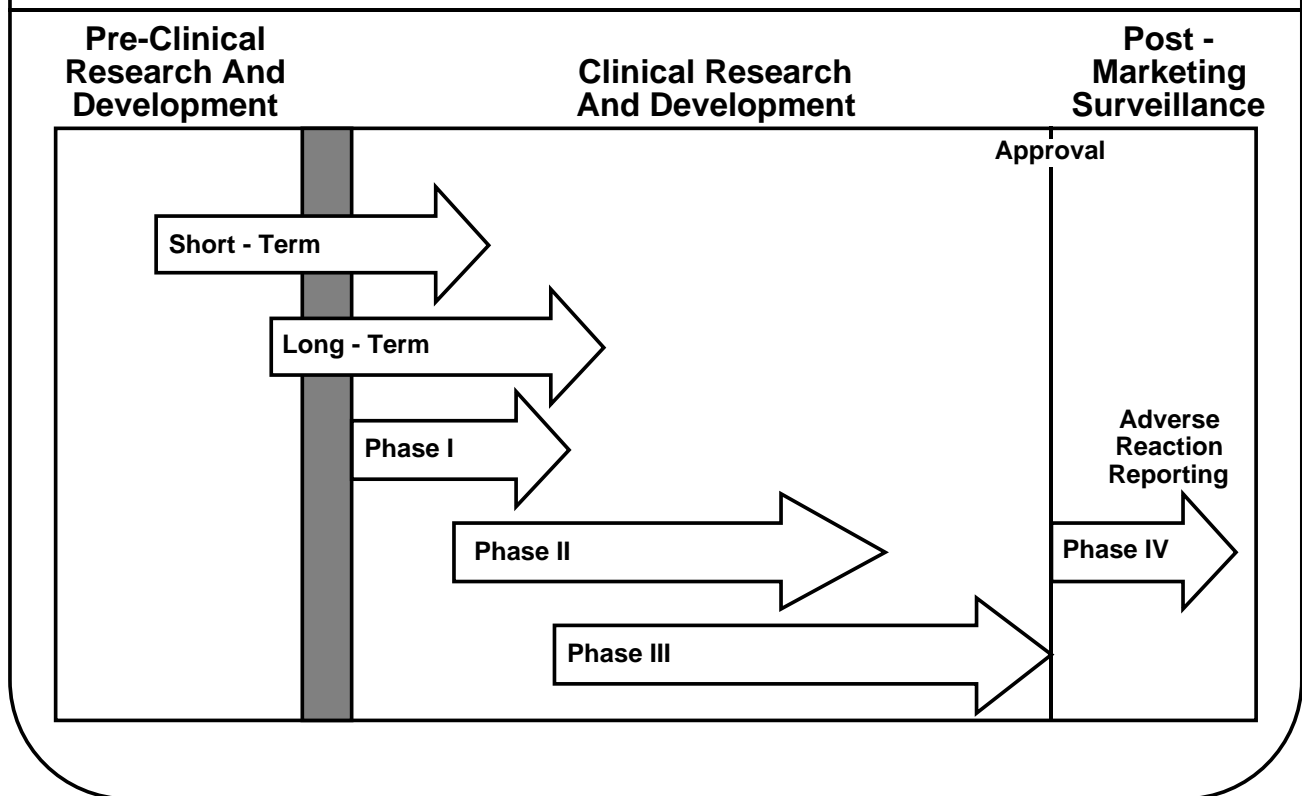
Pre-Clinical Research And Development

Clinical Research And Development

Post - Marketing Surveillance

Approval

Short - Term

Long - Term

Phase I

Adverse Reaction Reporting

Phase II

Phase IV

Phase III